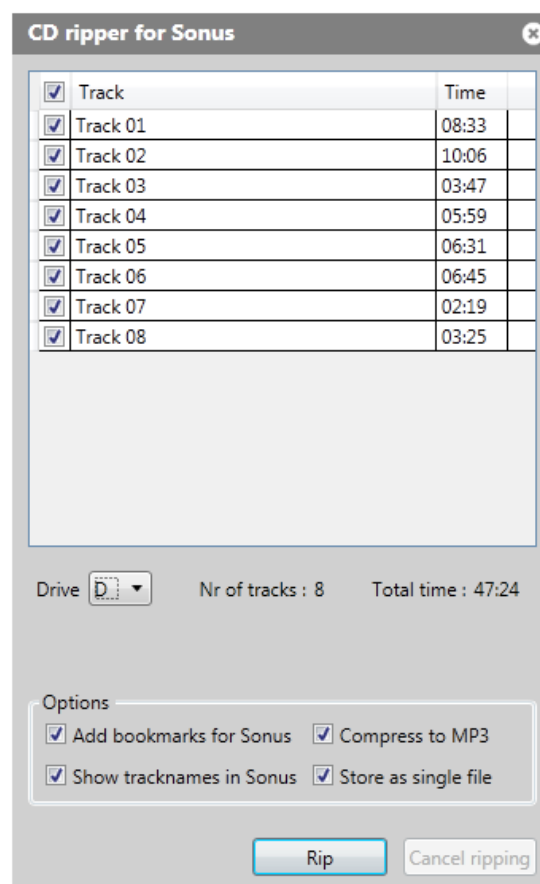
CD ripper for Sonus

| Track | Time |
|---|---|
| Track 01 | 08:33 |
| Track 02 | 10:06 |
| Track 03 | 03:47 |
| Track 04 | 05:59 |
| Track 05 | 06:31 |
| Track 06 | 06:45 |
| Track 07 | 02:19 |
| Track 08 | 03:25 |

Drive D Nr of tracks : 8 Total time : 47:24

Options
Add bookmarks for Sonus
Compress to MP3
Show tracknames in Sonus
Store as single file

Rip
Cancel ripping